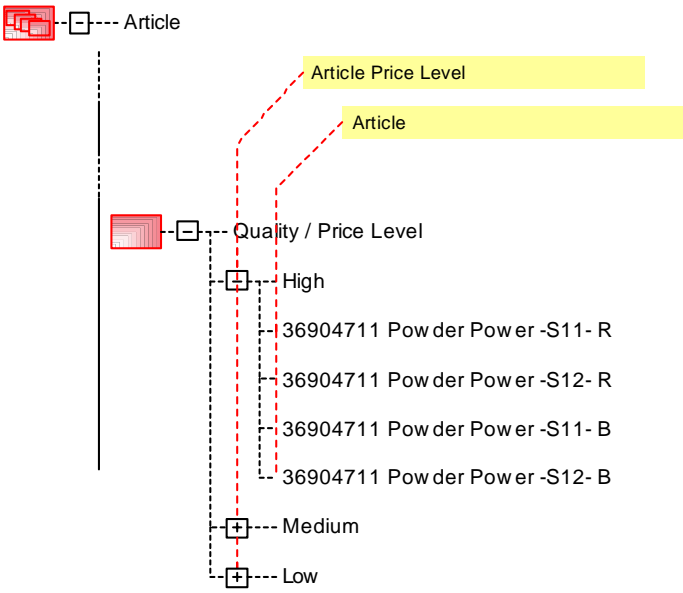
Article

Article Price Level

Article

Quality / Price Level

High

36904711 Powder Power -S11- R

36904711 Powder Power -S12- R

36904711 Powder Power -S11- B

36904711 Powder Power -S12- B

Medium

Low